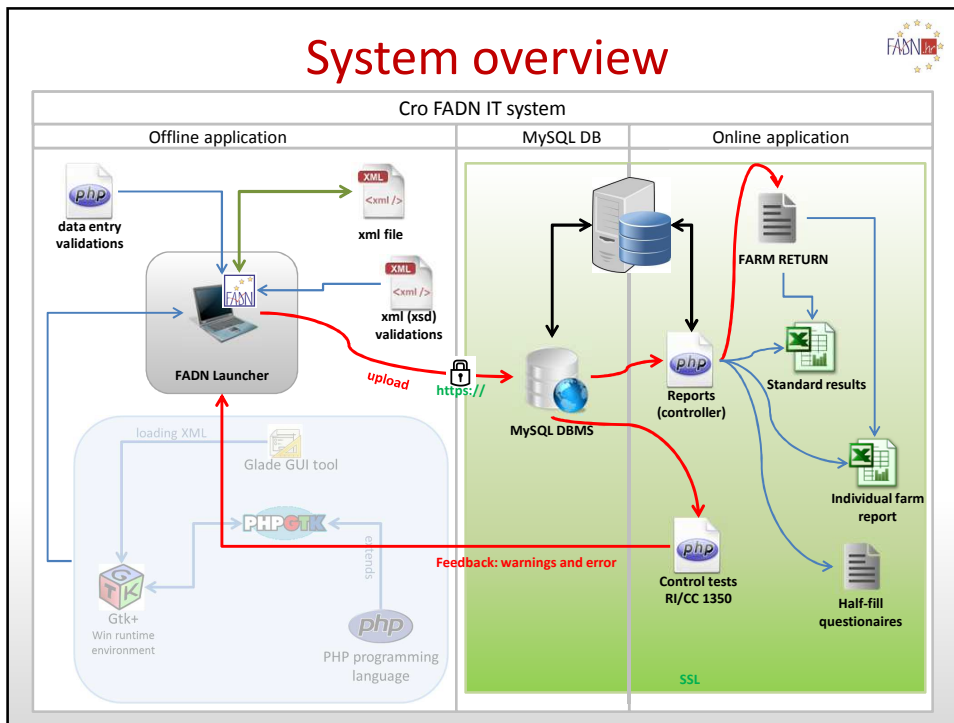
System overview

FADN

Cro FADN IT system

Offline application

MySQL DB

Online application

php
data entry validations

XML
<xml />
xml file

XML
<xml />
xml (xsd) validations

FADN

FADN Launcher

upload

https://

MySQL DBMS

php
Reports (controller)

FARM RETURN

Standard results

Individual farm report

Half-fill questionaires

php
Control tests RI/CC 1350

Feedback: warnings and error

loading XML

Glade GUI tool

PHP GTK

extends

G T K
Gtk+
Win runtime environment

php
PHP programming language

SSL